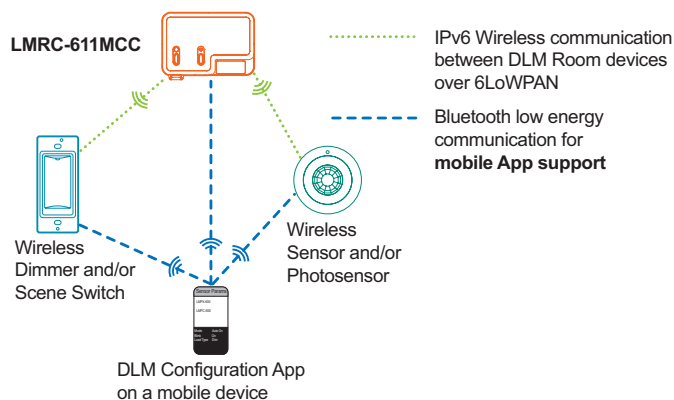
LMRC-611MCC

IPv6 Wireless communication between DLM Room devices over 6LoWPAN

Bluetooth low energy communication for **mobile App support**

Wireless Dimmer and/or Scene Switch

Wireless Sensor and/or Photosensor

Sensor Params

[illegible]

DLM Configuration App on a mobile device